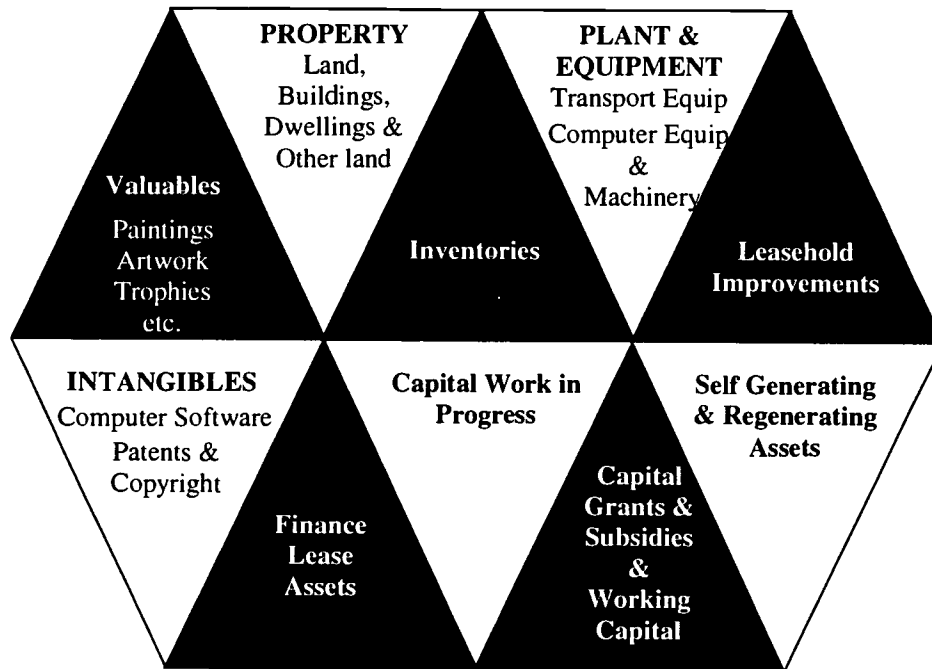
PROPERTY
Land, Buildings, Dwellings & Other land

PLANT & EQUIPMENT
Transport Equip
Computer Equip
&
Machinery

Valuables
Paintings
Artwork
Trophies
etc.

Inventories

Leasehold Improvements

INTANGIBLES
Computer Software
Patents & Copyright

Capital Work in Progress

Self Generating & Regenerating Assets

Finance Lease Assets

Capital Grants & Subsidies & Working Capital